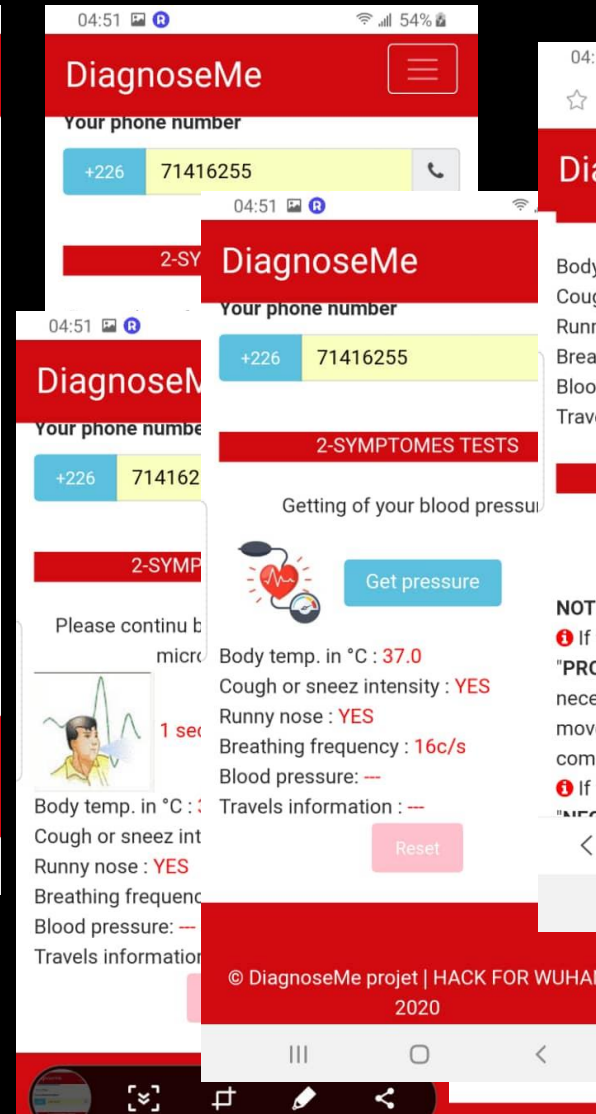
04:51 54%
DiagnoseMe
Your phone number
+226 71416255
2-SY

04:51
DiagnoseMe
Your phone number
+226 71416255
2-SYMPTOMES TESTS
Getting of your blood pressu
Get pressure
Body temp. in °C : 37.0
Cough or sneez intensity : YES
Runny nose : YES
Breathing frequency : 16c/s
Blood pressure: ---
Travels information : ---
Reset
© DiagnoseMe projet | HACK FOR WUHA 2020

04:51
DiagnoseM
Your phone numbe
+226 714162
2-SYMP
Please continu b micro
1 sec
Body temp. in °C :
Cough or sneez int
Runny nose : YES
Breathing frequenc
Blood pressure: ---
Travels information

04:
Dia
Body
Coug
Runn
Brea
Bloo
Trave
NOT
If "PRO nece move com
If "NEG